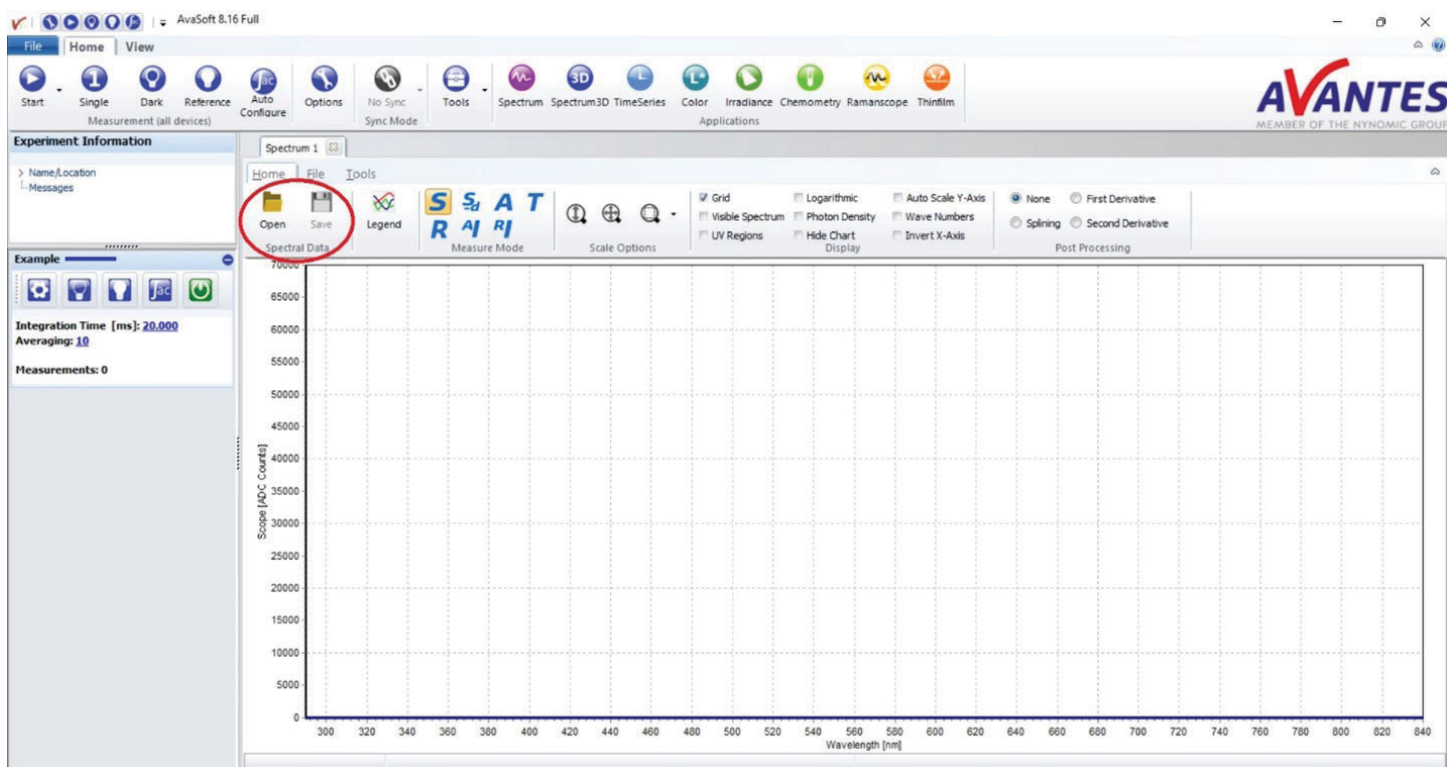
AvaSoft 8.16 Full

File Home View

Start Single Dark Reference Auto Configure Options No Sync Tools Spectrum Spectrum3D TimeSeries Color Irradiance Chemometry Ramanscope Thinfilm

Measurement (all devices) Sync Mode Applications

AVANTES
MEMBER OF THE NYNOMIC GROUP

Experiment Information

> Name/Location
Messages

Example

Integration Time [ms]: 20.000
Averaging: 10

Measurements: 0

Spectrum 1

Home File Tools

Open Save Legend
Spectral Data

S $S_d$ A T R AI RI
Measure Mode

Scale Options

Grid
Visible Spectrum
UV Regions
Logarithmic
Photon Density
Hide Chart
Auto Scale Y-Axis
Wave Numbers
Invert X-Axis
Display

None
Splining
First Derivative
Second Derivative
Post Processing

70000
65000
60000
55000
50000
45000
40000
35000
30000
25000
20000
15000
10000
5000
0

Scope [ADC Counts]

300 320 340 360 380 400 420 440 460 480 500 520 540 560 580 600 620 640 660 680 700 720 740 760 780 800 820 840

Wavelength [nm]